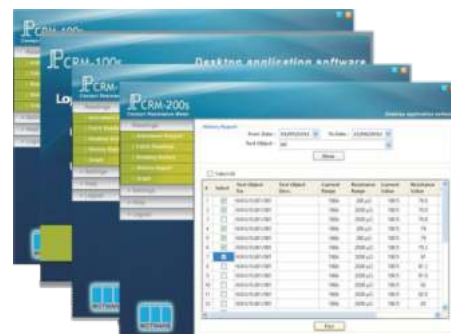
CRM-100s

CRM-100s
Desktop application software

Lo

CRM-200s
Contact Resistance Meter

Desktop application software

History Report

From Date: To Date:

Test Object:

Show

Select All

| # | Select | Test Object No. | Test Object Desc. | Current Range | Resistance Range | Current Value | Resistance Value |
|---|---|---|---|---|---|---|---|
| 1 | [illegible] | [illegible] | | 10A | 200 µΩ | 100 | 78.5 |
| 2 | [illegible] | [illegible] | | 10A | 200 µΩ | 100 | 76.8 |
| 3 | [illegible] | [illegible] | | 10A | 200 µΩ | 100 | 79.2 |
| 4 | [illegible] | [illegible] | | 10A | 200 µΩ | 100 | 75 |
| 5 | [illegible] | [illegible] | | 10A | 200 µΩ | 100 | 78 |
| 6 | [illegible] | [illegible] | | 10A | 200 µΩ | 100 | 75.2 |
| 7 | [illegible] | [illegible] | | 10A | 200 µΩ | 100 | 87 |
| 8 | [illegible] | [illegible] | | 10A | 2000 µΩ | 100 | 81.1 |
| 9 | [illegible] | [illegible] | | 10A | 2000 µΩ | 100 | 81.1 |
| 10 | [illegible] | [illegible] | | 10A | 2000 µΩ | 100 | 82 |
| 11 | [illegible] | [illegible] | | 10A | 2000 µΩ | 100 | 83.5 |
| 12 | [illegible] | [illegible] | | 10A | 2000 µΩ | 100 | 85 |

Print